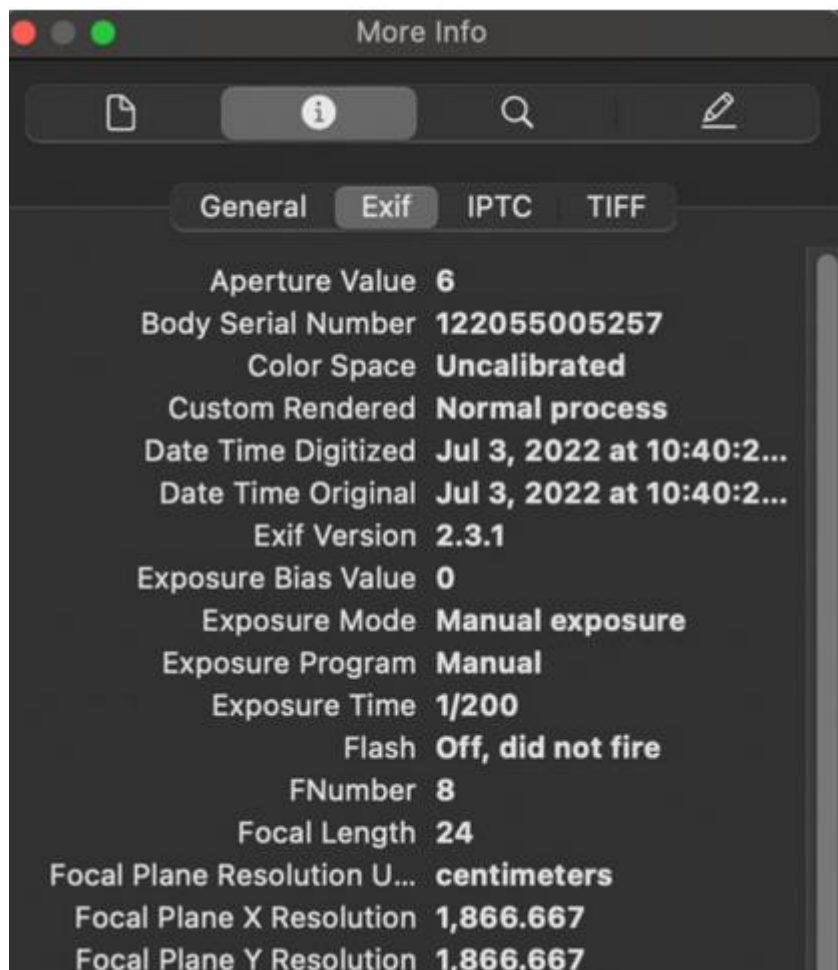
More Info

General Exif IPTC TIFF

| | |
|---|---|
| Aperture Value | 6 |
| Body Serial Number | 122055005257 |
| Color Space | Uncalibrated |
| Custom Rendered | Normal process |
| Date Time Digitized | Jul 3, 2022 at 10:40:2... |
| Date Time Original | Jul 3, 2022 at 10:40:2... |
| Exif Version | 2.3.1 |
| Exposure Bias Value | 0 |
| Exposure Mode | Manual exposure |
| Exposure Program | Manual |
| Exposure Time | 1/200 |
| Flash | Off, did not fire |
| FNumber | 8 |
| Focal Length | 24 |
| Focal Plane Resolution U... | centimeters |
| Focal Plane X Resolution | 1,866.667 |
| Focal Plane Y Resolution | 1,866.667 |